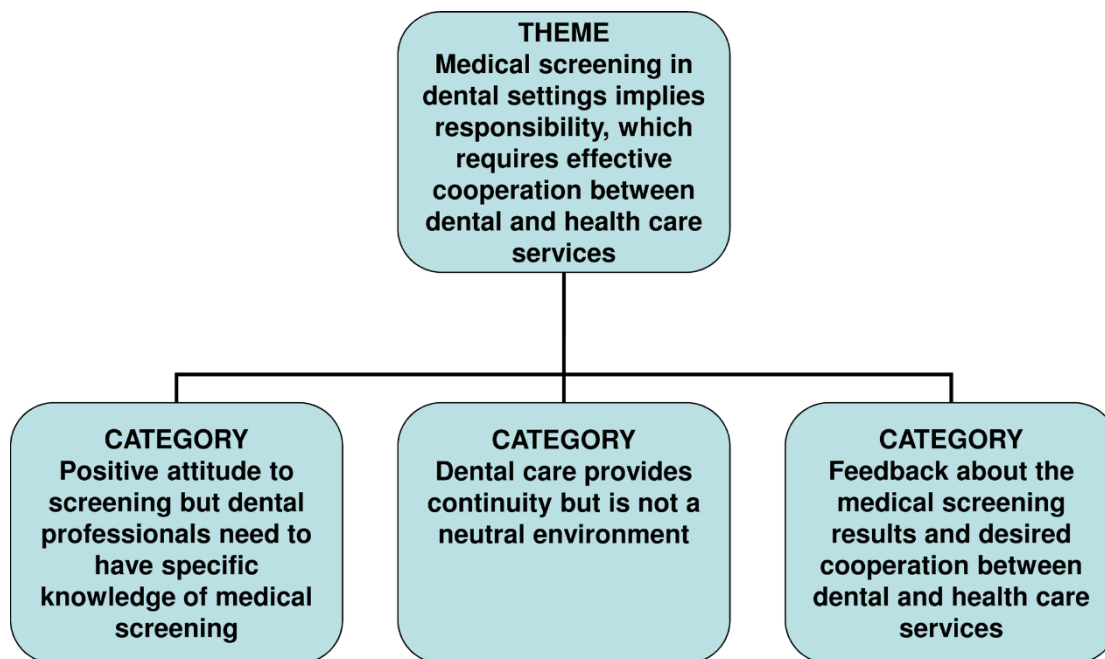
THEME
Medical screening in dental settings implies responsibility, which requires effective cooperation between dental and health care services

CATEGORY
Positive attitude to screening but dental professionals need to have specific knowledge of medical screening

CATEGORY
Dental care provides continuity but is not a neutral environment

CATEGORY
Feedback about the medical screening results and desired cooperation between dental and health care services